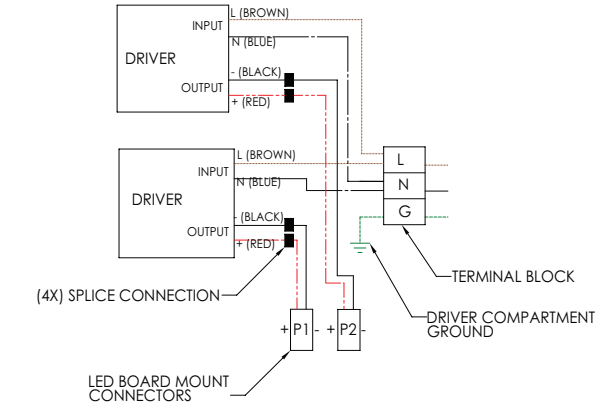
INPUT
L (BROWN)
N (BLUE)
DRIVER
- (BLACK)
OUTPUT
+ (RED)

L (BROWN)
INPUT
N (BLUE)
DRIVER
- (BLACK)
OUTPUT
+ (RED)

L
N
G

TERMINAL BLOCK

(4X) SPLICE CONNECTION

DRIVER COMPARTMENT GROUND

+ P1 -
+ P2 -

LED BOARD MOUNT CONNECTORS